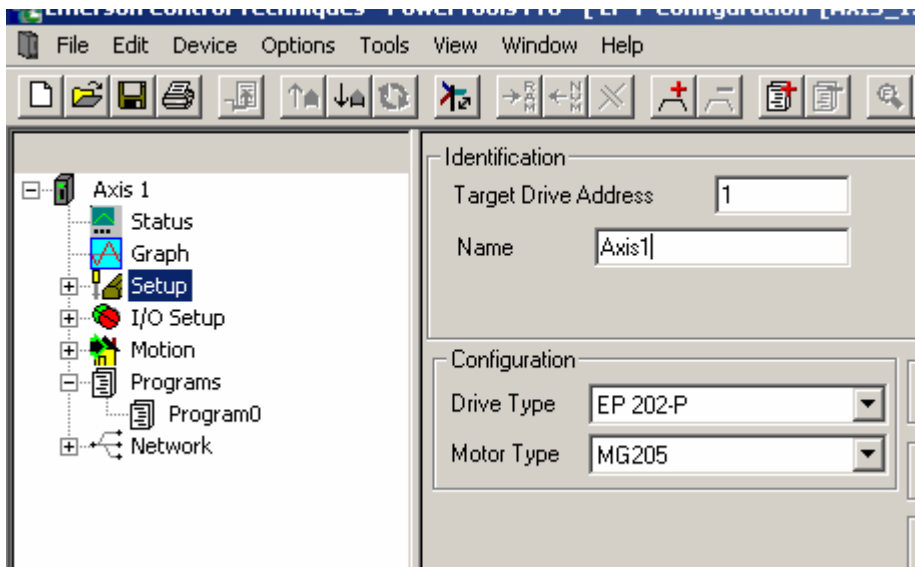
Emerson Control Techniques - PowerTools Pro - [EP-P Configuration [Axis_1

File Edit Device Options Tools View Window Help

Axis 1
Status
Graph
Setup
I/O Setup
Motion
Programs
Program0
Network

Identification
Target Drive Address 1
Name Axis1

Configuration
Drive Type EP 202-P
Motor Type MG205